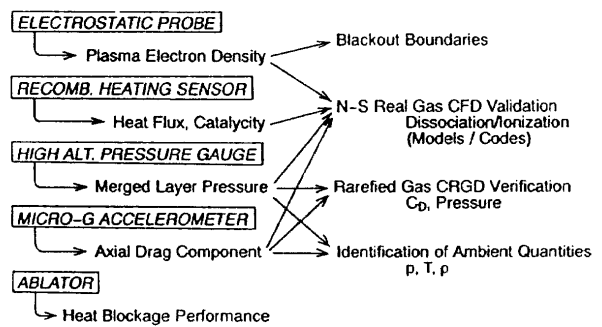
ELECTROSTATIC PROBE

Plasma Electron Density

Blackout Boundaries

RECOMB. HEATING SENSOR

Heat Flux, Catalycity

N-S Real Gas CFD Validation
Dissociation/Ionization
(Models / Codes)

HIGH ALT. PRESSURE GAUGE

Merged Layer Pressure

Rarefied Gas CRGD Verification
$C_D$, Pressure

MICRO-G ACCELEROMETER

Axial Drag Component

Identification of Ambient Quantities
p, T, ρ

ABLATOR

Heat Blockage Performance